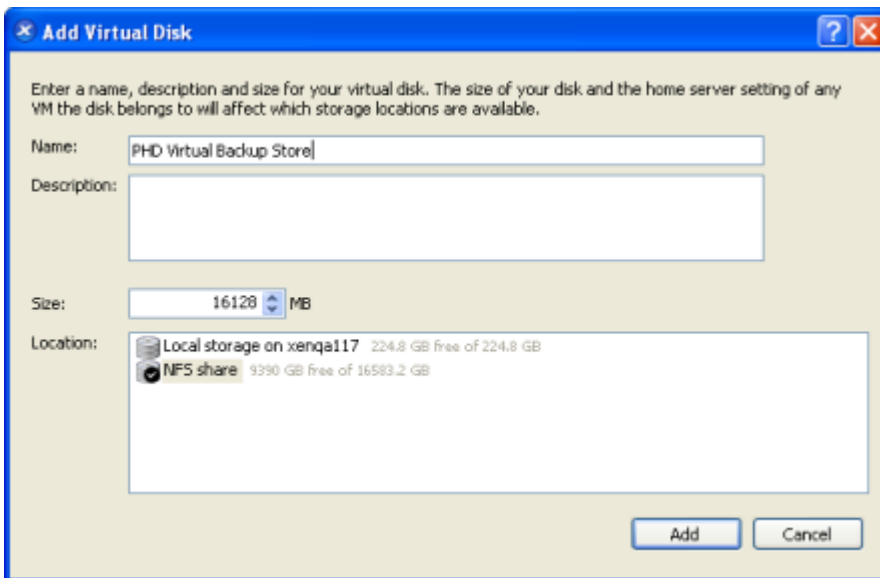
Add Virtual Disk

Enter a name, description and size for your virtual disk. The size of your disk and the home server setting of any VM the disk belongs to will affect which storage locations are available.

Name: PHD Virtual Backup Store

Description:

Size: 16128 MB

Location:
Local storage on xenqa117 224.8 GB free of 224.8 GB
NFS share 9390 GB free of 16583.2 GB

Add
Cancel